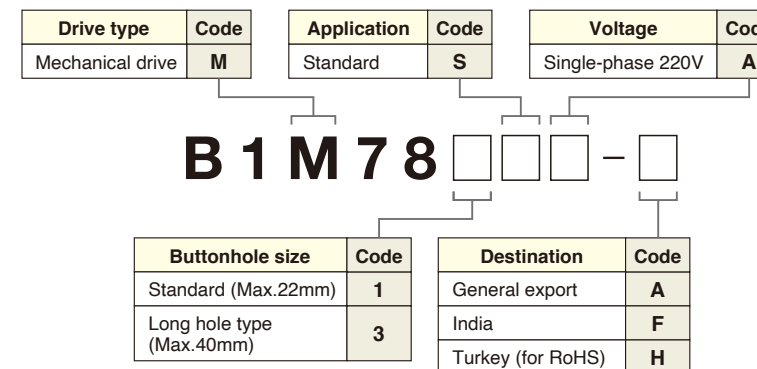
| Drive type | Code |
|---|---|
| Mechanical drive | M |

| Application | Code |
|---|---|
| Standard | S |

| Voltage | Cod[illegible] |
|---|---|
| Single-phase 220V | A |

B 1 M 7 8 □ □ □ – □

| Buttonhole size | Code |
|---|---|
| Standard (Max.22mm) | 1 |
| Long hole type (Max.40mm) | 3 |

| Destination | Code |
|---|---|
| General export | A |
| India | F |
| Turkey (for RoHS) | H |